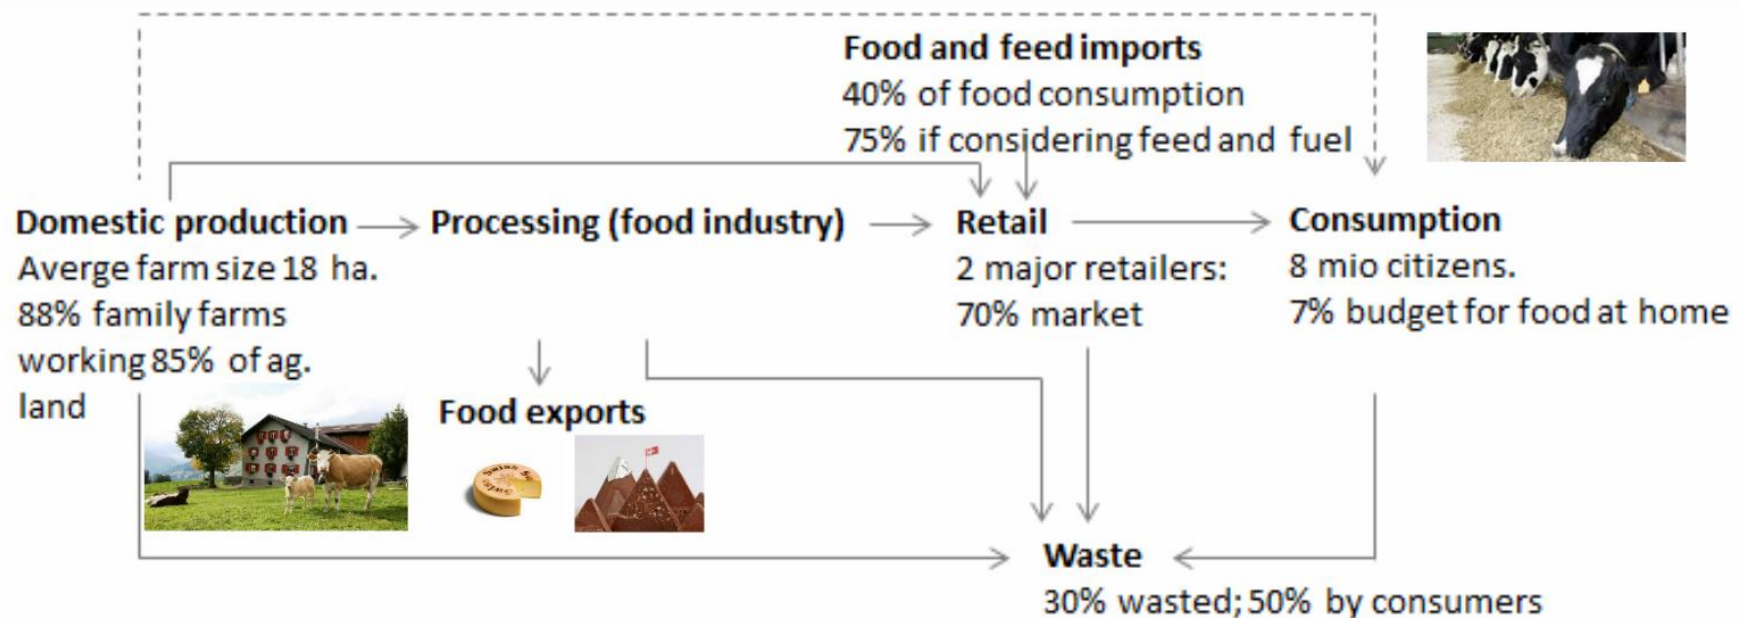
Food and feed imports
40% of food consumption
75% if considering feed and fuel

Domestic production
Averge farm size 18 ha.
88% family farms working 85% of ag. land

Processing (food industry)

Retail
2 major retailers: 70% market

Consumption
8 mio citizens.
7% budget for food at home

Food exports

Waste
30% wasted; 50% by consumers